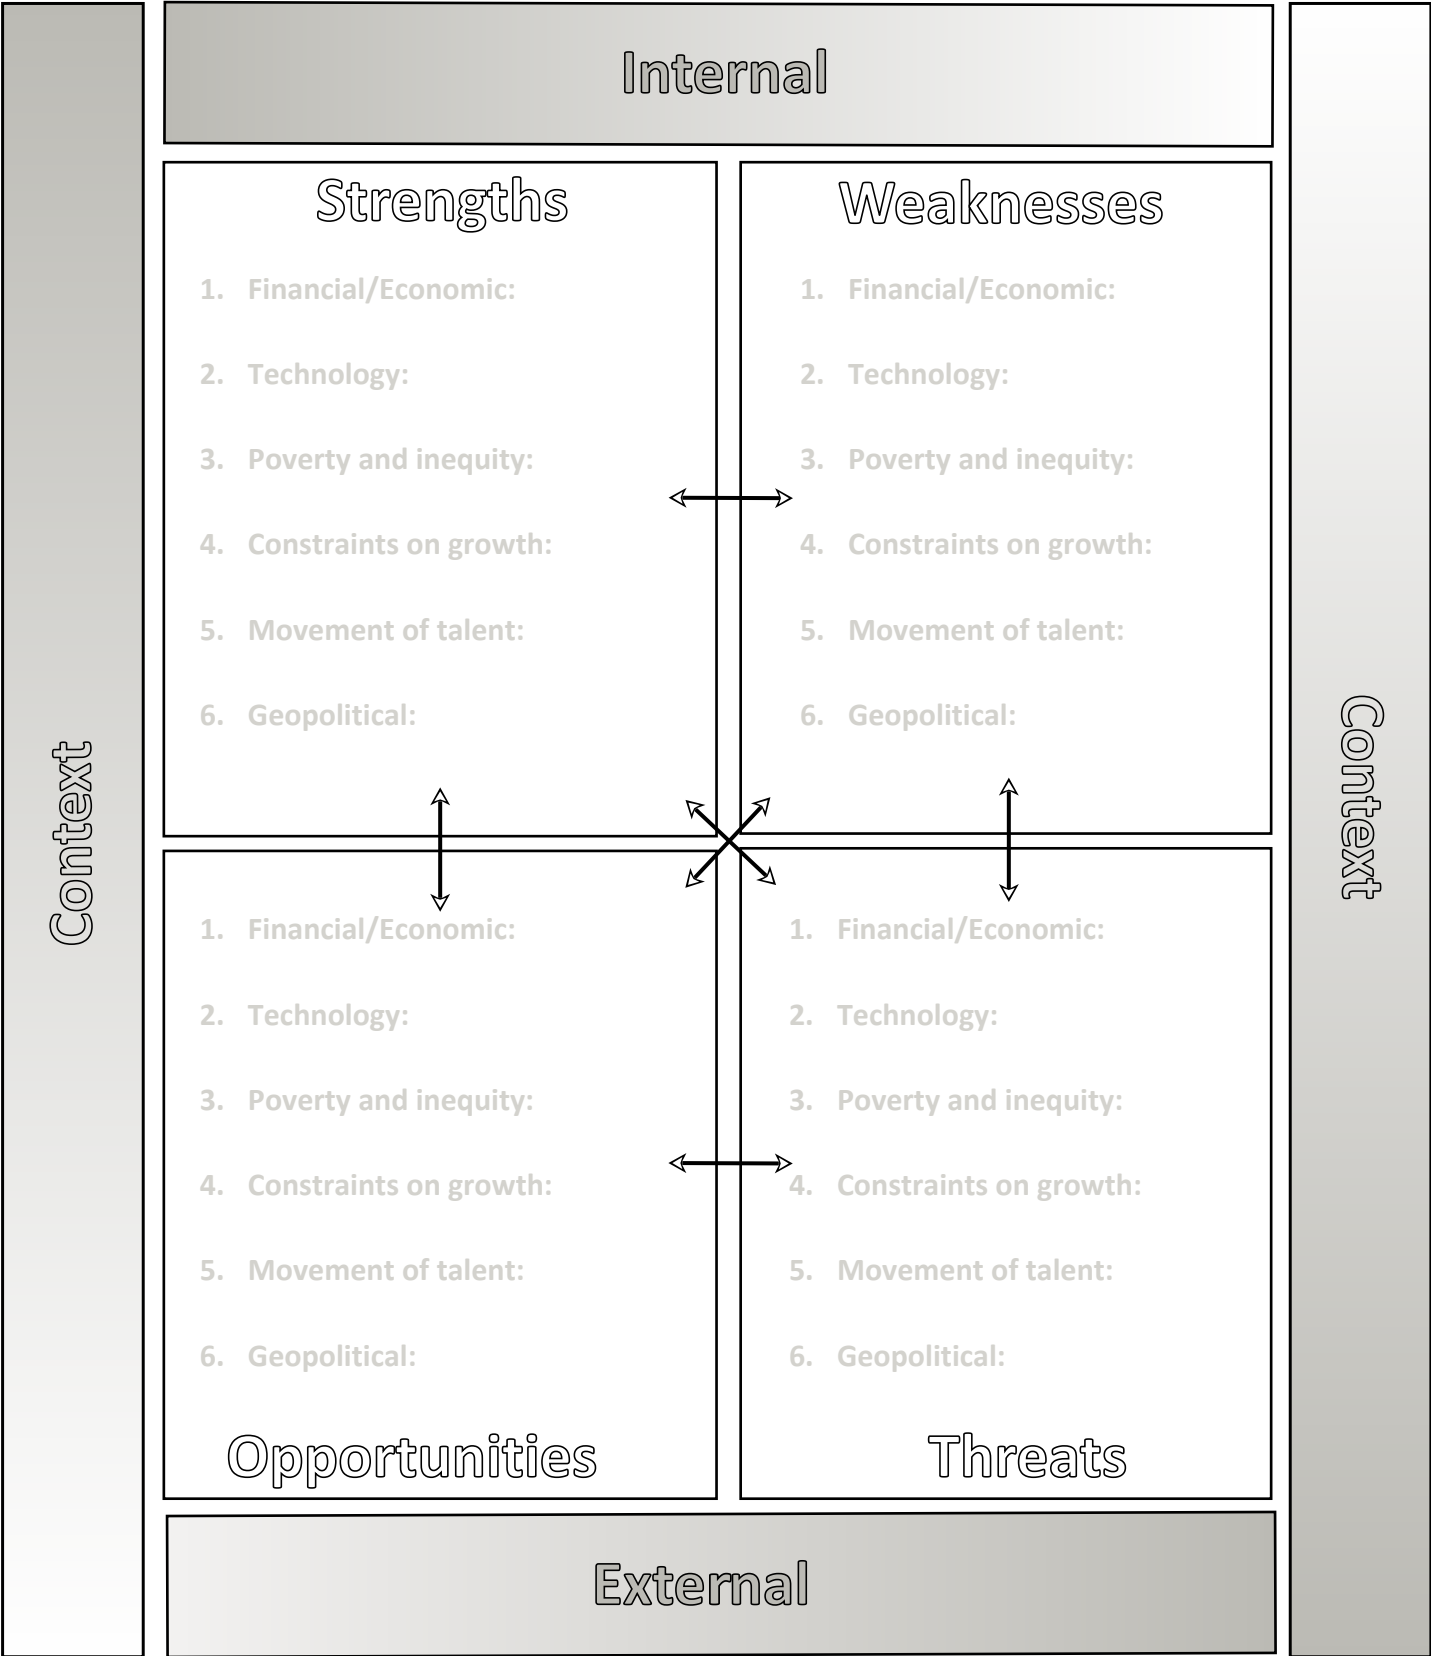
Internal

Context

Strengths

1. Financial/Economic:
2. Technology:
3. Poverty and inequity:
4. Constraints on growth:
5. Movement of talent:
6. Geopolitical:

Weaknesses

1. Financial/Economic:
2. Technology:
3. Poverty and inequity:
4. Constraints on growth:
5. Movement of talent:
6. Geopolitical:

Context

1. Financial/Economic:
2. Technology:
3. Poverty and inequity:
4. Constraints on growth:
5. Movement of talent:
6. Geopolitical:

Opportunities

1. Financial/Economic:
2. Technology:
3. Poverty and inequity:
4. Constraints on growth:
5. Movement of talent:
6. Geopolitical:

Threats

External